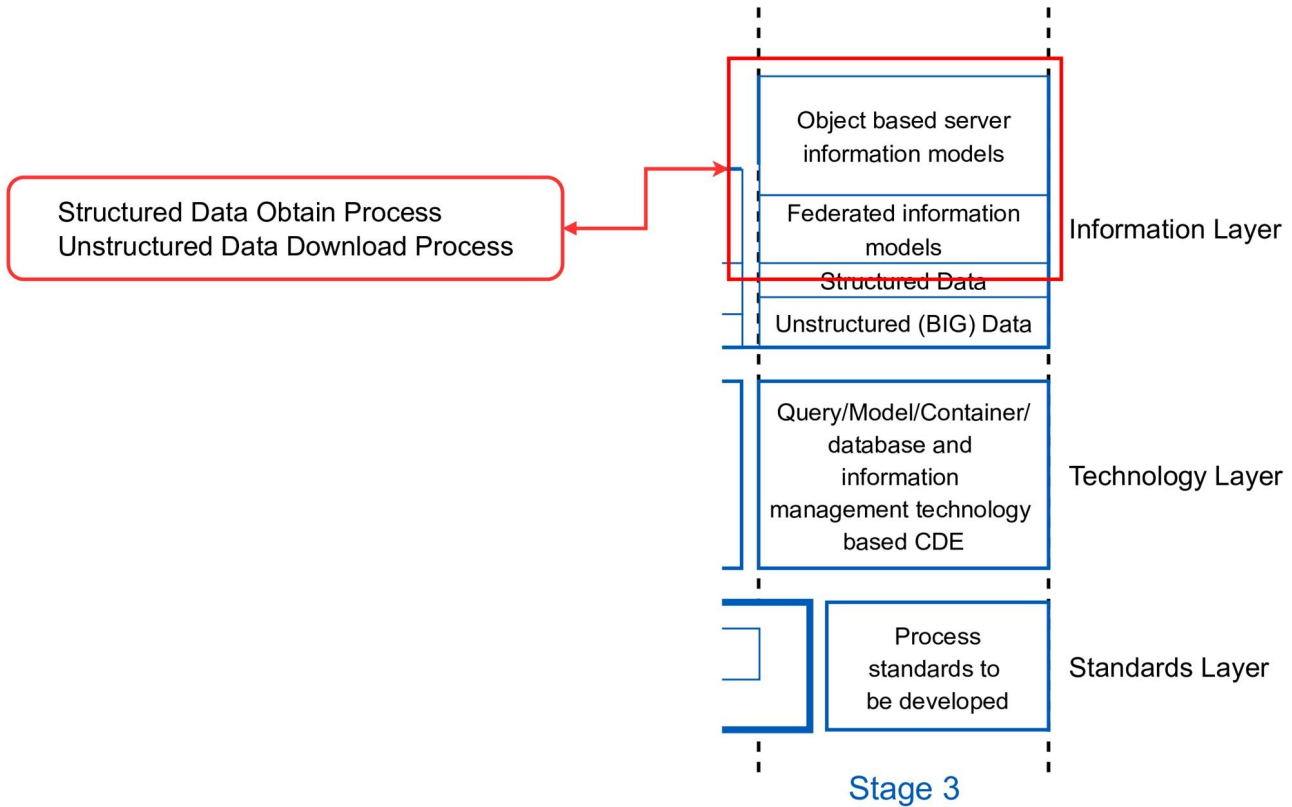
Structured Data Obtain Process
Unstructured Data Download Process

Object based server information models

Federated information models

Structured Data

Unstructured (BIG) Data

Information Layer

Query/Model/Container/ database and information management technology based CDE

Technology Layer

Process standards to be developed

Standards Layer

Stage 3